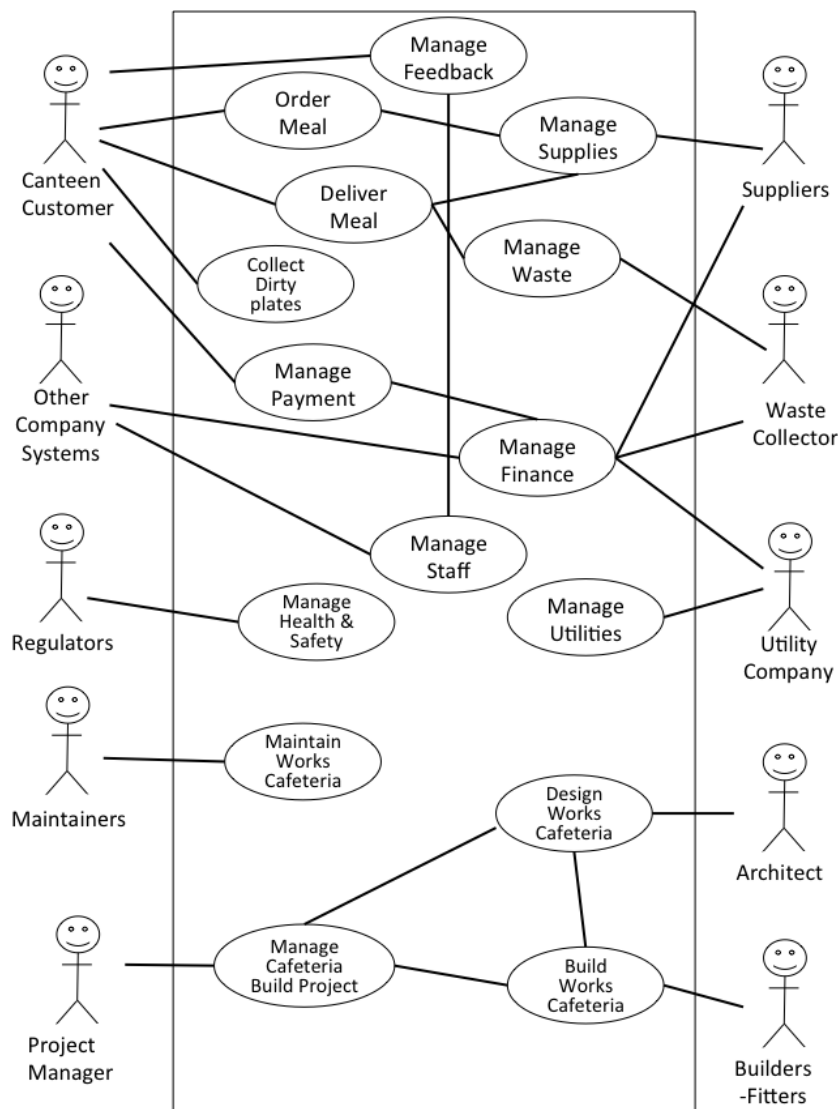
Canteen Customer

Manage Feedback

Order Meal

Manage Supplies

Suppliers

Deliver Meal

Manage Waste

Collect Dirty plates

Other Company Systems

Manage Payment

Waste Collector

Manage Finance

Manage Staff

Regulators

Manage Health & Safety

Manage Utilities

Utility Company

Maintainers

Maintain Works Cafeteria

Design Works Cafeteria

Architect

Project Manager

Manage Cafeteria Build Project

Build Works Cafeteria

Builders -Fitters